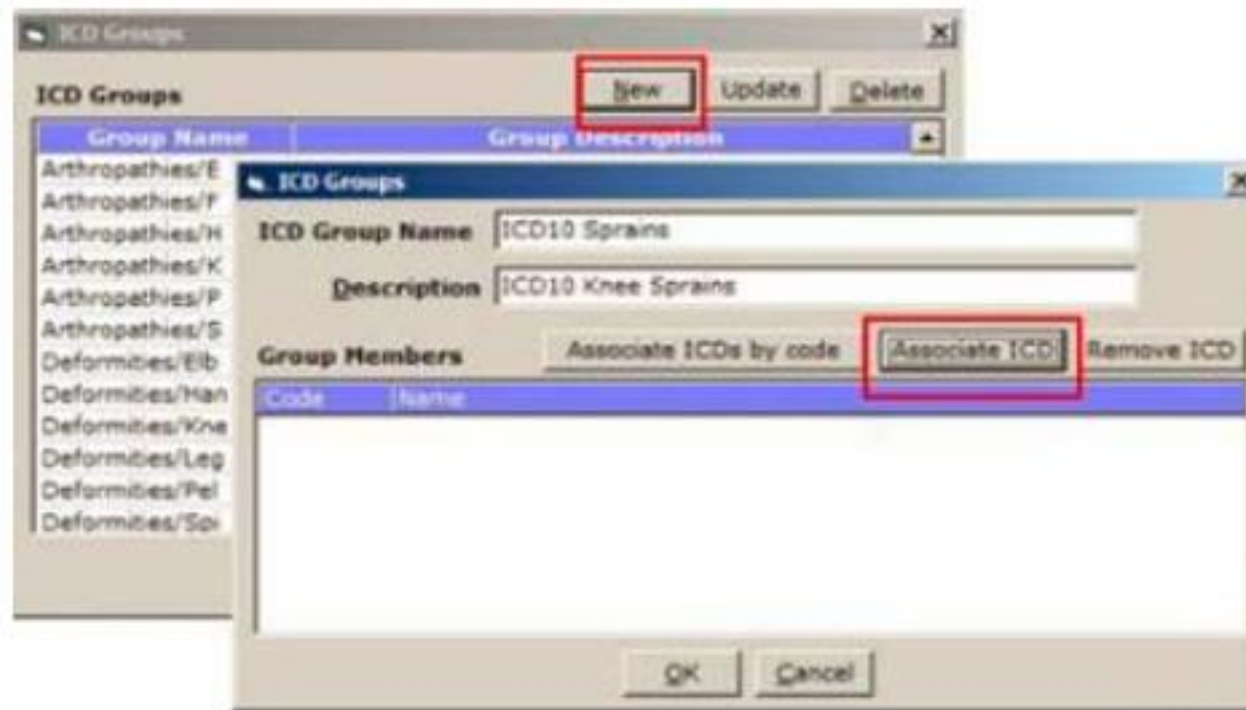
ICD Groups

ICD Groups

New

Update

Delete

| Group Name | Group Description |
|---|---|
| Arthropathies/E | |
| Arthropathies/F | |
| Arthropathies/H | |
| Arthropathies/K | |
| Arthropathies/P | |
| Arthropathies/S | |
| Deformities/Elb | |
| Deformities/Han | |
| Deformities/Kne | |
| Deformities/Leg | |
| Deformities/Pel | |
| Deformities/Spi | |

ICD Groups

ICD Group Name ICD10 Sprains

Description ICD10 Knee Sprains

Group Members

Associate ICDs by code

Associate ICD

Remove ICD

| Code | Name |
|---|---|

OK

Cancel